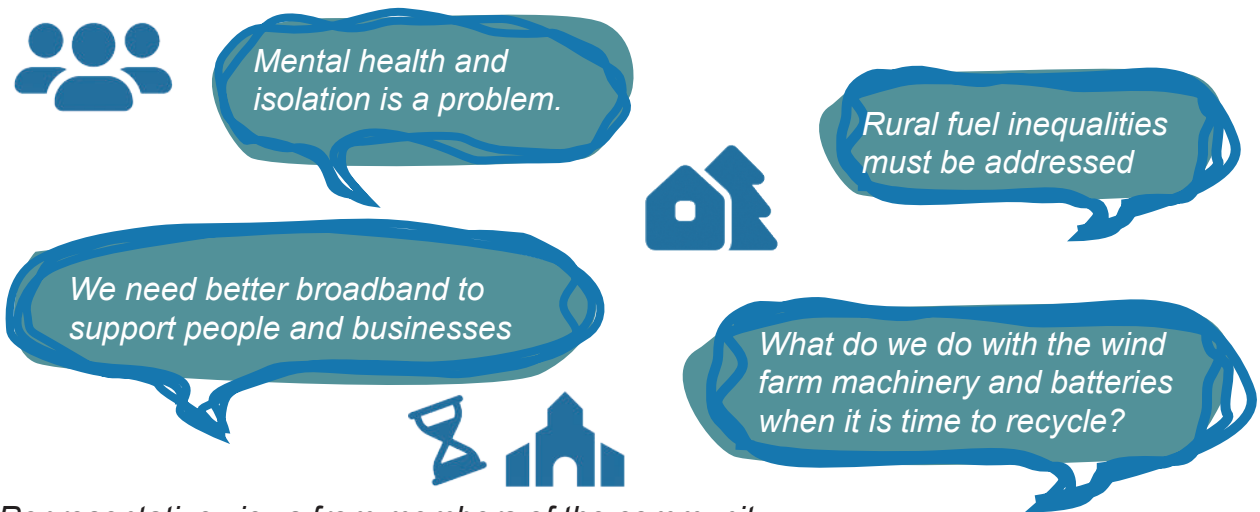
Mental health and isolation is a problem.

Rural fuel inequalities must be addressed

We need better broadband to support people and businesses

What do we do with the wind farm machinery and batteries when it is time to recycle?

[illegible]